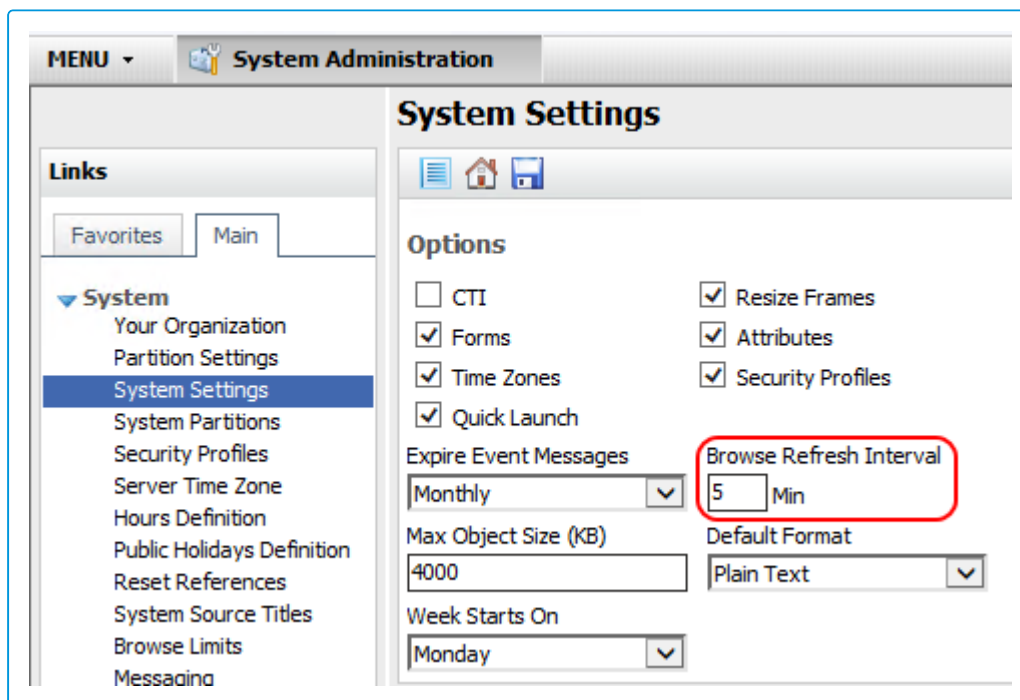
MENU ▾ System Administration

System Settings

Links

Favorites Main

System
Your Organization
Partition Settings
System Settings
System Partitions
Security Profiles
Server Time Zone
Hours Definition
Public Holidays Definition
Reset References
System Source Titles
Browse Limits
Messaging

Options

CTI
Forms
Time Zones
Quick Launch
Resize Frames
Attributes
Security Profiles

Expire Event Messages
Monthly

Browse Refresh Interval
5 Min

Max Object Size (KB)
4000

Default Format
Plain Text

Week Starts On
Monday